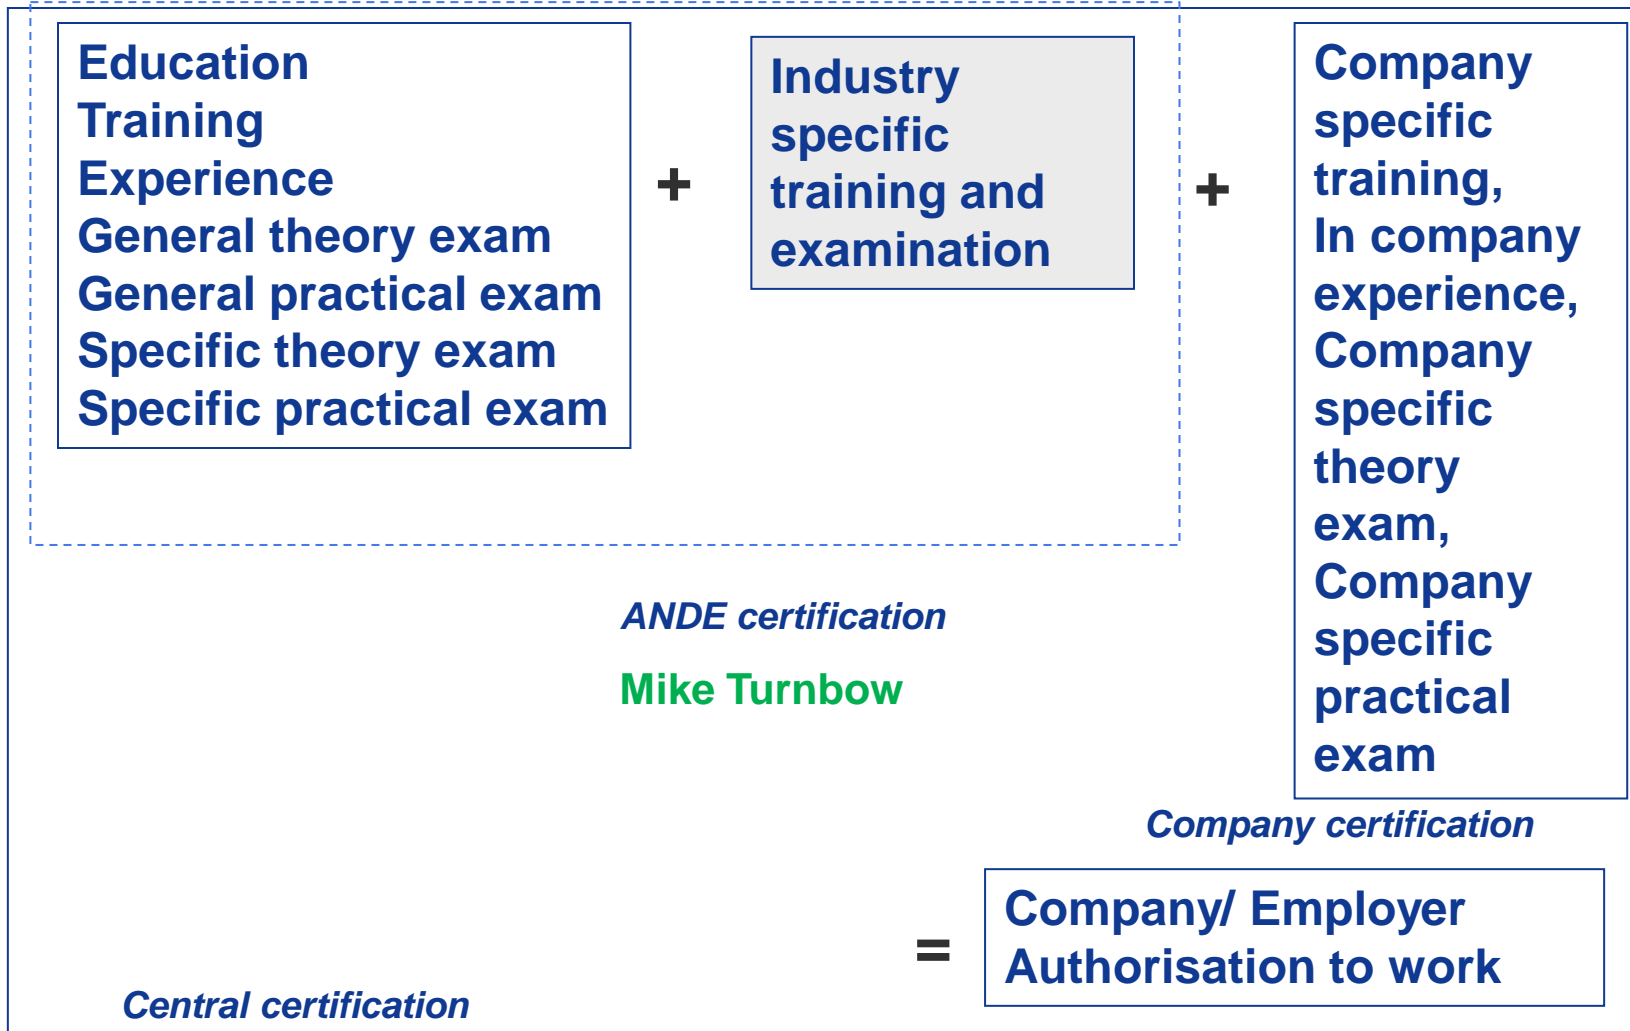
Education
Training
Experience
General theory exam
General practical exam
Specific theory exam
Specific practical exam

+

Industry specific training and examination

+

Company specific training, In company experience, Company specific theory exam, Company specific practical exam

ANDE certification

Mike Turnbow

Company certification

=

Company/ Employer Authorisation to work

Central certification